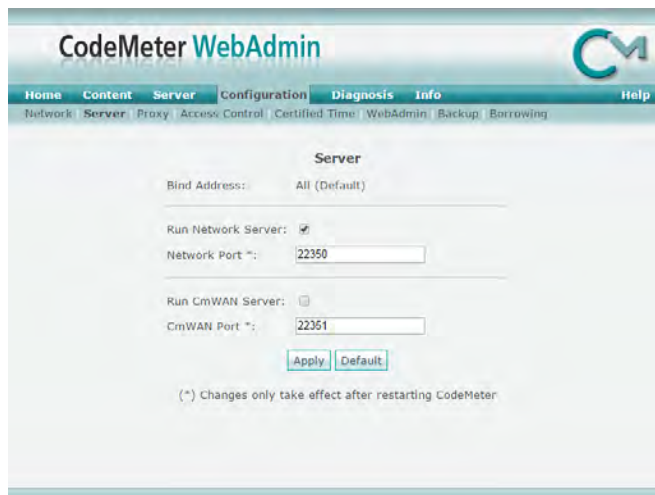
CodeMeter WebAdmin

CM

Home Content Server Configuration Diagnosis Info Help

Network Server Proxy Access Control Certified Time WebAdmin Backup Borrowing

Server

Bind Address: All (Default)

Run Network Server: ☑

Network Port *: 22350

Run CmWAN Server: ☐

CmWAN Port *: 22351

Apply Default

(*) Changes only take effect after restarting CodeMeter